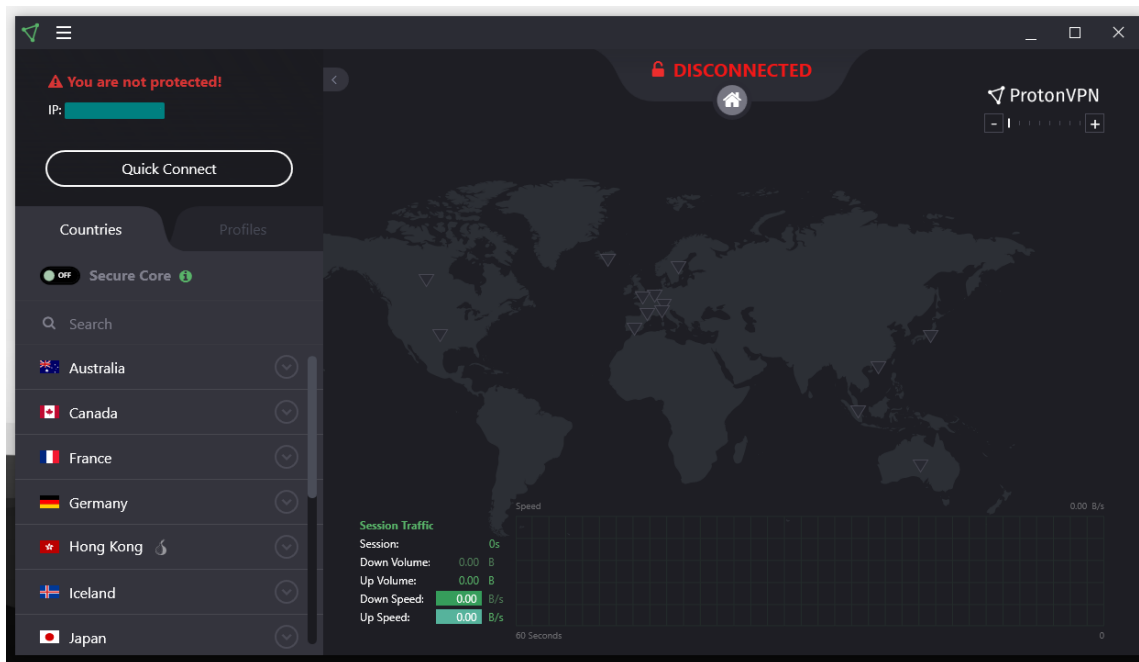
You are not protected!
IP:

Quick Connect

Countries Profiles

OFF Secure Core

Search

Australia
Canada
France
Germany
Hong Kong
Iceland
Japan

DISCONNECTED

ProtonVPN
- +

Session Traffic
Session: 0s
Down Volume: 0.00 B
Up Volume: 0.00 B
Down Speed: 0.00 B/s
Up Speed: 0.00 B/s

Speed 0.00 B/s
60 Seconds 0